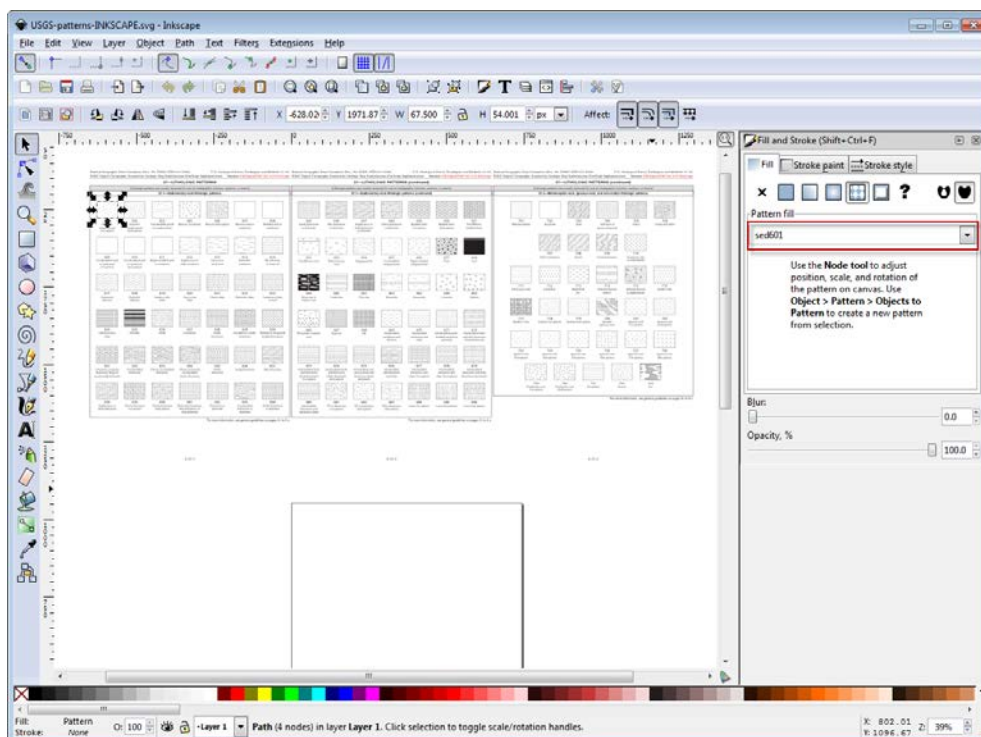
USGS-patterns-INKSCAPE.svg - Inkscape

File Edit View Layer Object Path Text Filters Extensions Help

X -628.02 Y 1971.87 W 67.500 H 54.001 px Affect:

Fill and Stroke (Shift+Ctrl+F)

Fill Stroke paint Stroke style

Pattern fill

sed601

Use the **Node tool** to adjust position, scale, and rotation of the pattern on canvas. Use **Object > Pattern > Objects to Pattern** to create a new pattern from selection.

Blur:

0.0

Opacity, %

100.0

Fill: Pattern
Stroke: None

O: 100 -Layer 1 **Path** (4 nodes) in layer **Layer 1**. Click selection to toggle scale/rotation handles.

X: 802.01 Y: 1096.67 Z: 39%